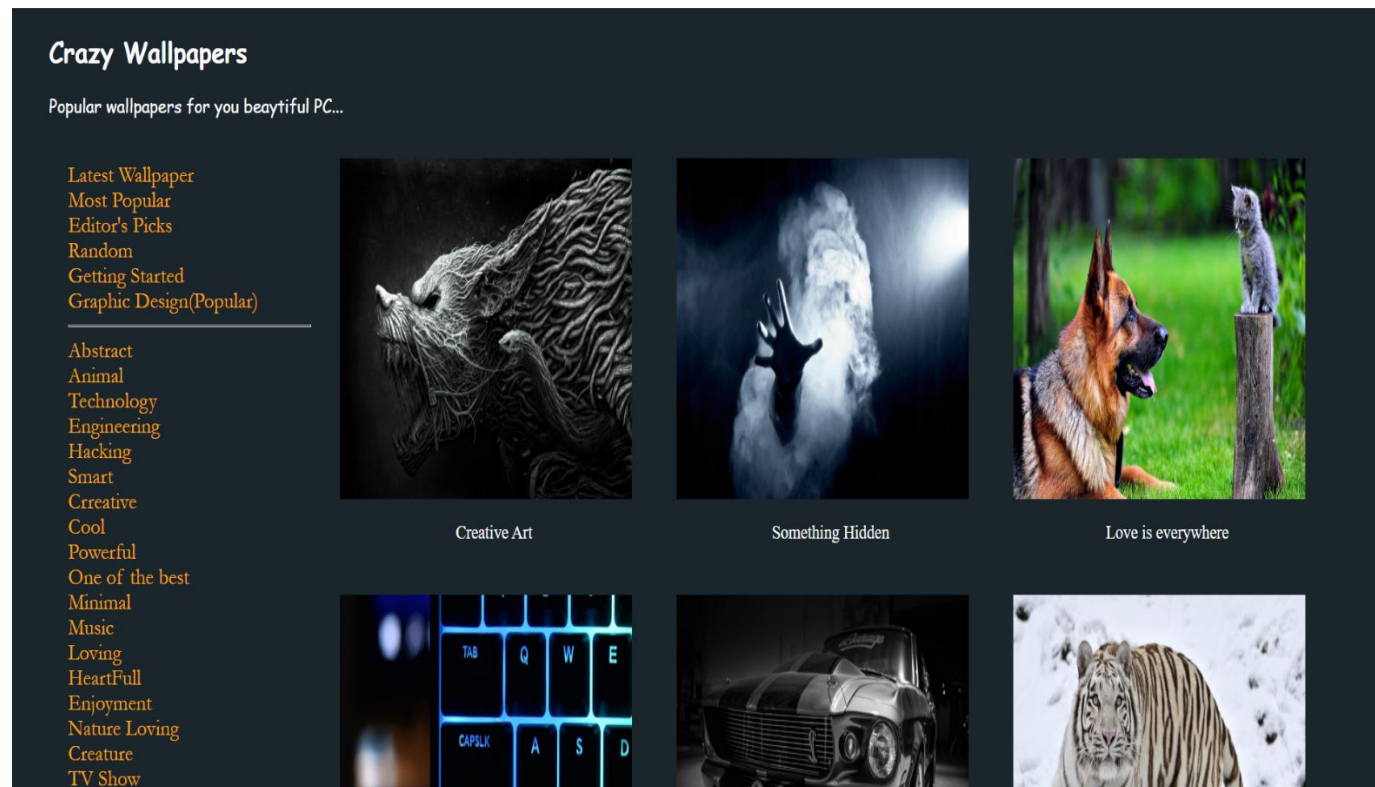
Crazy Wallpapers

Popular wallpapers for you beaytiful PC...

Latest Wallpaper
Most Popular
Editor's Picks
Random
Getting Started
Graphic Design(Popular)

Abstract
Animal
Technology
Engineering
Hacking
Smart
Crreative
Cool
Powerful
One of the best
Minimal
Music
Loving
HeartFull
Enjoyment
Nature Loving
Creature
TV Show

Creative Art

Something Hidden

Love is everywhere

TAB Q W E
CAPSLK A S D